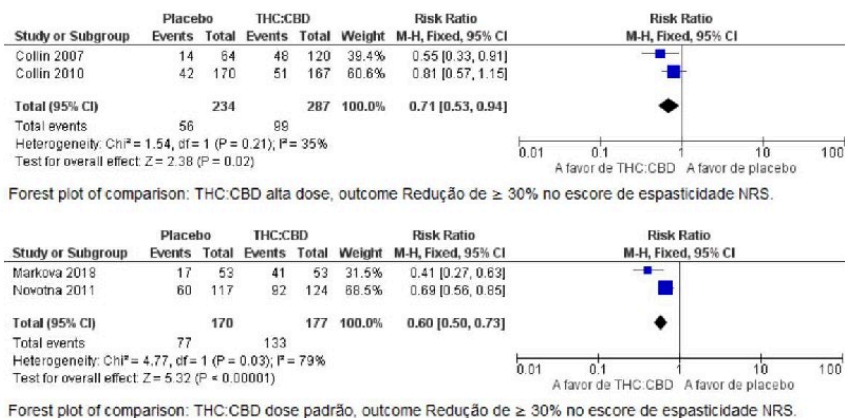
| Study or Subgroup | Placebo Events | Placebo Total | THC:CBD Events | THC:CBD Total | Weight | Risk Ratio M-H, Fixed, 95% CI |
|---|---|---|---|---|---|---|
| Collin 2007 | 14 | 64 | 48 | 120 | 39.4% | 0.55 [0.33, 0.91] |
| Collin 2010 | 42 | 170 | 51 | 167 | 60.6% | 0.81 [0.57, 1.15] |
| Total (95% CI) | | 234 | | 287 | 100.0% | 0.71 [0.53, 0.94] |
| Total events | 56 | | 99 | | | |

Heterogeneity: Chi² = 1.54, df = 1 (P = 0.21); I² = 35%
Test for overall effect: Z = 2.38 (P = 0.02)

Risk Ratio
M-H, Fixed, 95% CI
0.01 0.1 1 10 100
A favor de THC:CBD A favor de placebo

Forest plot of comparison: THC:CBD alta dose, outcome Redução de ≥ 30% no escore de espasticidade NRS.

| Study or Subgroup | Placebo Events | Placebo Total | THC:CBD Events | THC:CBD Total | Weight | Risk Ratio M-H, Fixed, 95% CI |
|---|---|---|---|---|---|---|
| Markova 2018 | 17 | 53 | 41 | 53 | 31.5% | 0.41 [0.27, 0.63] |
| Novotna 2011 | 60 | 117 | 92 | 124 | 68.5% | 0.69 [0.56, 0.85] |
| Total (95% CI) | | 170 | | 177 | 100.0% | 0.60 [0.50, 0.73] |
| Total events | 77 | | 133 | | | |

Heterogeneity: Chi² = 4.77, df = 1 (P = 0.03); I² = 79%
Test for overall effect: Z = 5.32 (P < 0.00001)

Risk Ratio
M-H, Fixed, 95% CI
0.01 0.1 1 10 100
A favor de THC:CBD A favor de placebo

Forest plot of comparison: THC:CBD dose padrão, outcome Redução de ≥ 30% no escore de espasticidade NRS.